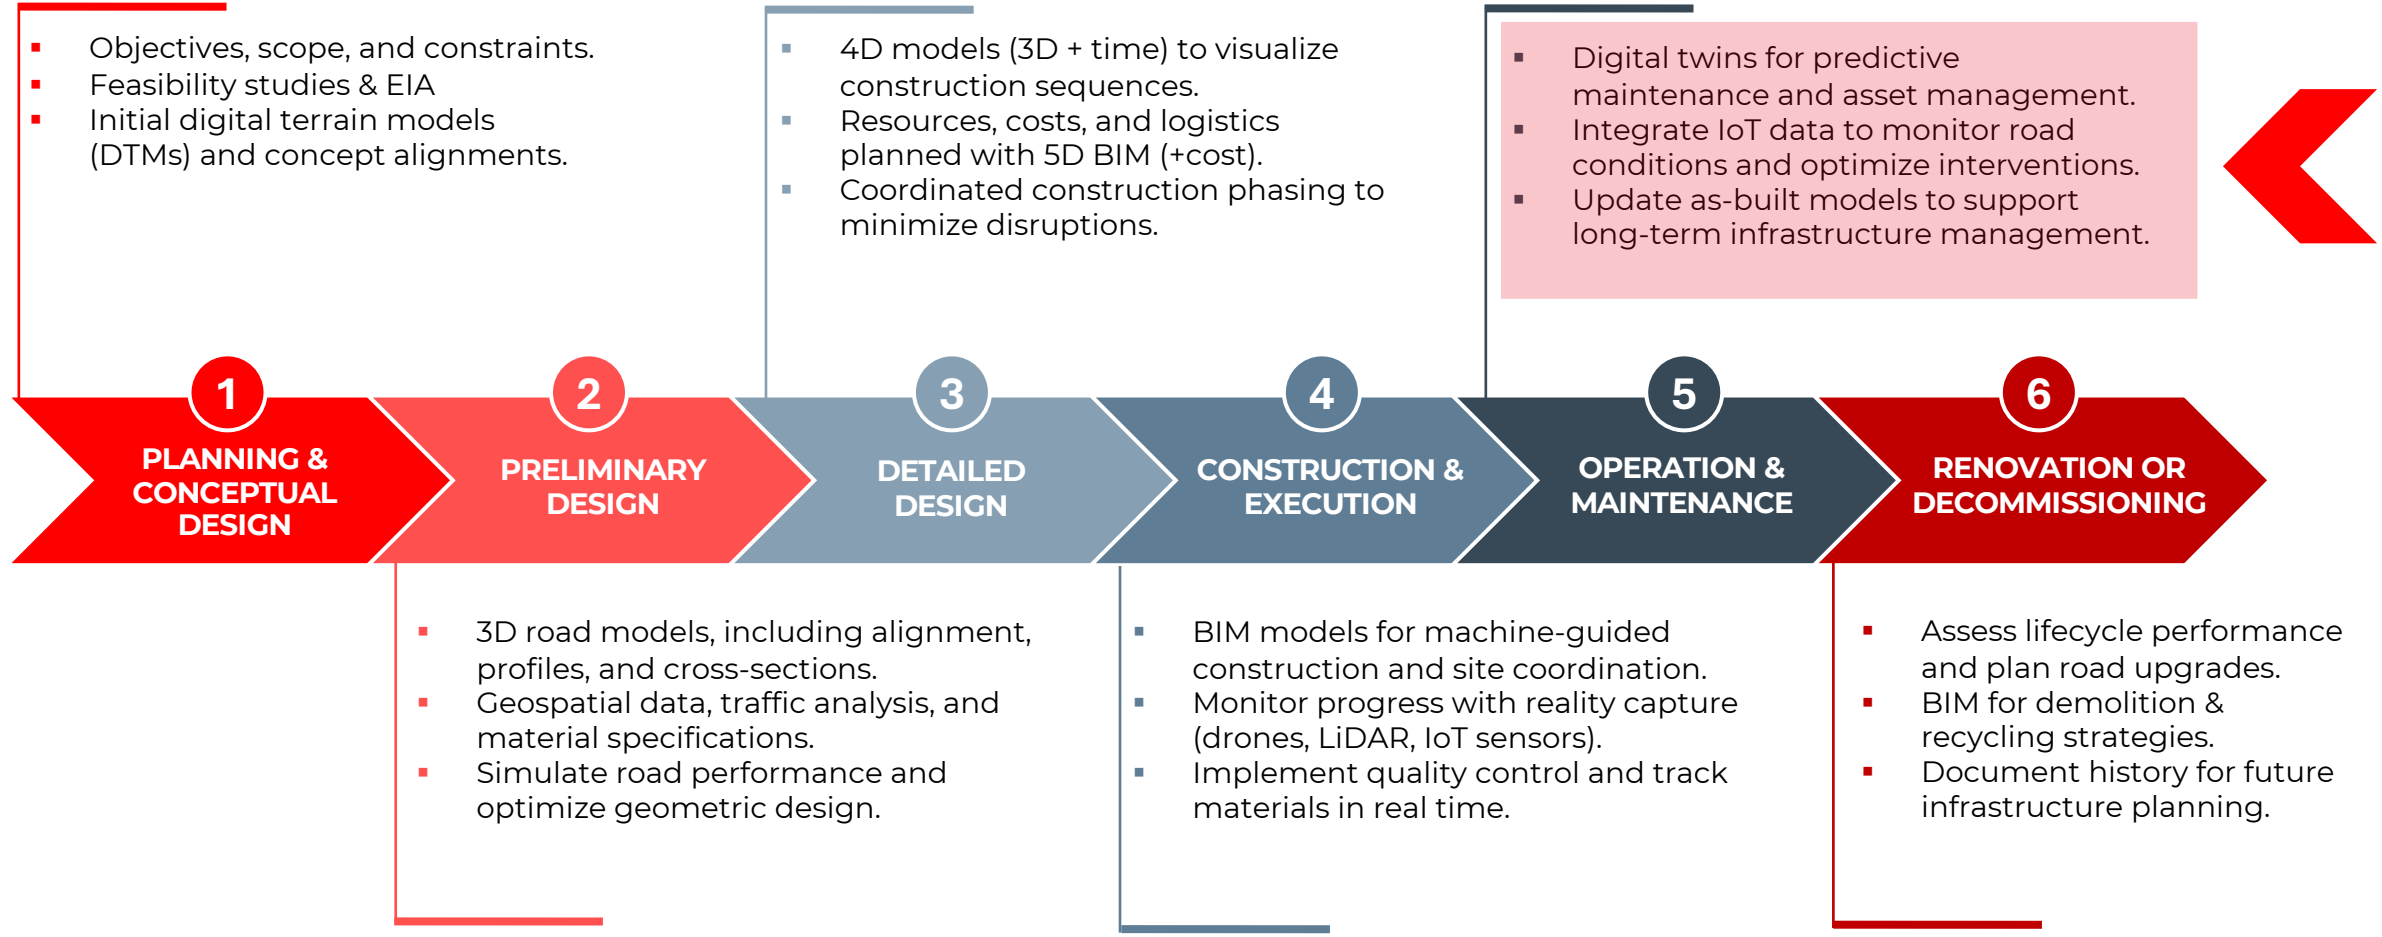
- Objectives, scope, and constraints.
- Feasibility studies & EIA
- Initial digital terrain models (DTMs) and concept alignments.

- 4D models (3D + time) to visualize construction sequences.
- Resources, costs, and logistics planned with 5D BIM (+cost).
- Coordinated construction phasing to minimize disruptions.

- Digital twins for predictive maintenance and asset management.
- Integrate IoT data to monitor road conditions and optimize interventions.
- Update as-built models to support long-term infrastructure management.

1
PLANNING & CONCEPTUAL DESIGN

2
PRELIMINARY DESIGN

3
DETAILED DESIGN

4
CONSTRUCTION & EXECUTION

5
OPERATION & MAINTENANCE

6
RENOVATION OR DECOMMISSIONING

- 3D road models, including alignment, profiles, and cross-sections.
- Geospatial data, traffic analysis, and material specifications.
- Simulate road performance and optimize geometric design.

- BIM models for machine-guided construction and site coordination.
- Monitor progress with reality capture (drones, LiDAR, IoT sensors).
- Implement quality control and track materials in real time.

- Assess lifecycle performance and plan road upgrades.
- BIM for demolition & recycling strategies.
- Document history for future infrastructure planning.